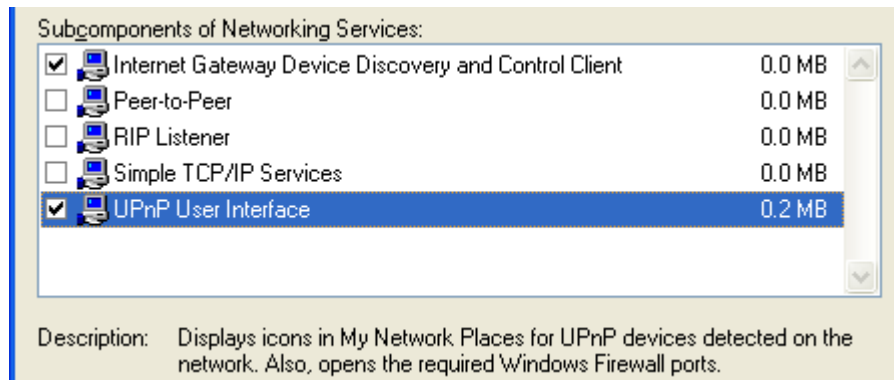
Subcomponents of Networking Services:

| | | |
|---|---|---|
| ☑ | Internet Gateway Device Discovery and Control Client | 0.0 MB |
| ☐ | Peer-to-Peer | 0.0 MB |
| ☐ | RIP Listener | 0.0 MB |
| ☐ | Simple TCP/IP Services | 0.0 MB |
| ☑ | UPnP User Interface | 0.2 MB |

Description: Displays icons in My Network Places for UPnP devices detected on the network. Also, opens the required Windows Firewall ports.